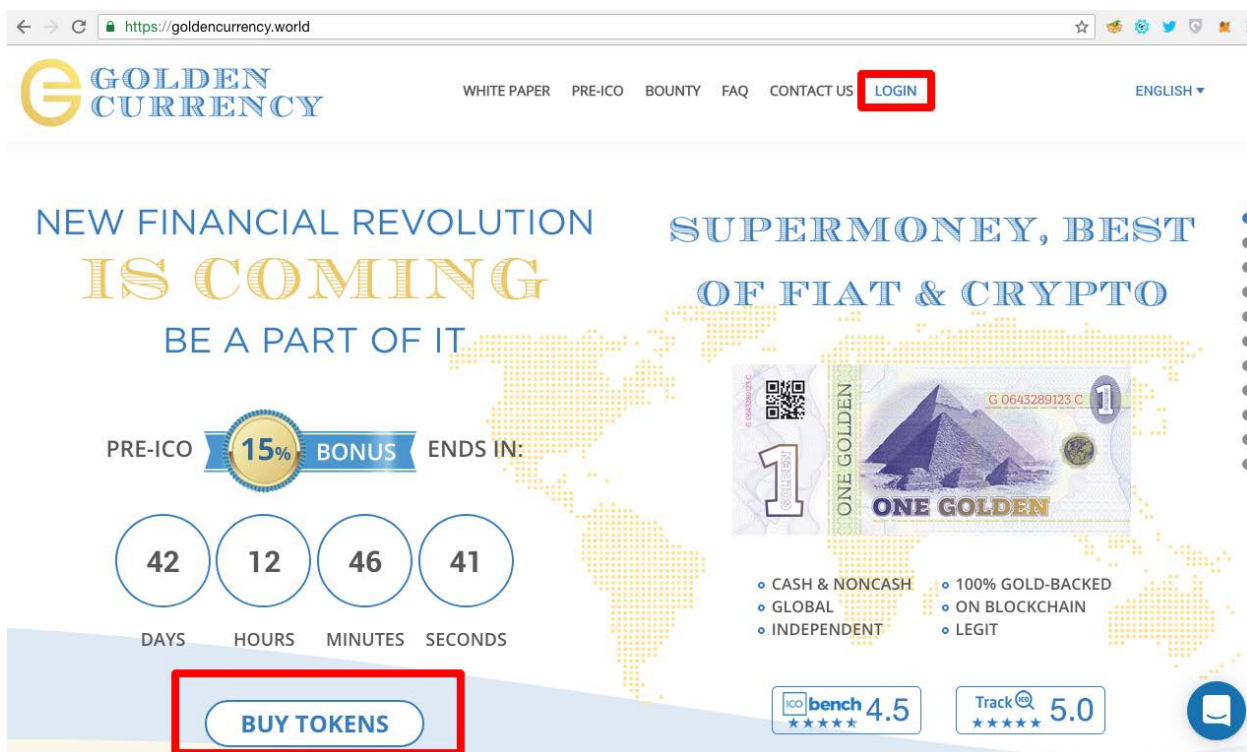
https://goldencurrency.world

GOLDEN CURRENCY

WHITE PAPER PRE-ICO BOUNTY FAQ CONTACT US LOGIN

ENGLISH ▾

NEW FINANCIAL REVOLUTION
IS COMING
BE A PART OF IT

PRE-ICO 15% BONUS ENDS IN:

42 DAYS
12 HOURS
46 MINUTES
41 SECONDS

BUY TOKENS

SUPERMONEY, BEST OF FIAT & CRYPTO

G 0643289123 C
1
ONE GOLDEN
ONE GOLDEN
1

CASH & NONCASH
GLOBAL
INDEPENDENT
100% GOLD-BACKED
ON BLOCKCHAIN
LEGIT

ICO bench 4.5 ★★★★★
Track ICO 5.0 ★★★★★